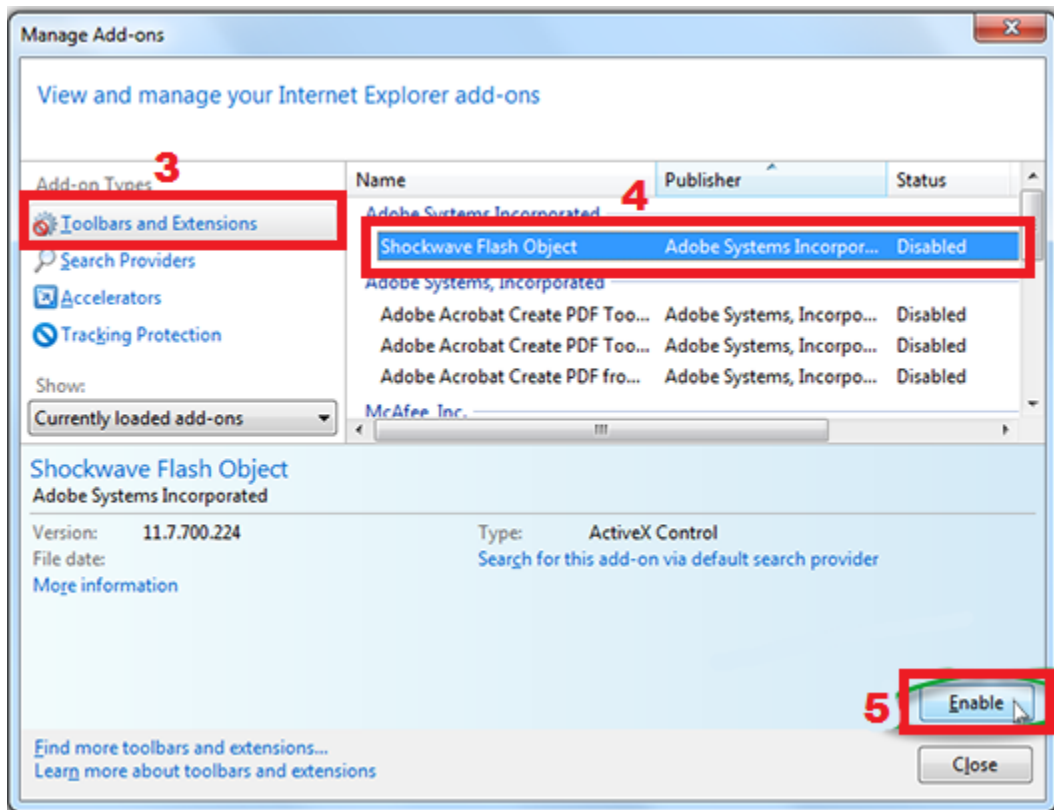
Manage Add-ons

View and manage your Internet Explorer add-ons

Add-on Types
3
Toolbars and Extensions
Search Providers
Accelerators
Tracking Protection

Show:
Currently loaded add-ons

| Name | Publisher | Status |
|---|---|---|
| Adobe Systems Incorporated | | |
| Shockwave Flash Object | Adobe Systems Incorpor... | Disabled |
| Adobe Systems, Incorporated | | |
| Adobe Acrobat Create PDF Too... | Adobe Systems, Incorpo... | Disabled |
| Adobe Acrobat Create PDF Too... | Adobe Systems, Incorpo... | Disabled |
| Adobe Acrobat Create PDF fro... | Adobe Systems, Incorpo... | Disabled |
| McAfee, Inc. | | |

4

Shockwave Flash Object
Adobe Systems Incorporated

Version: 11.7.700.224
File date:
More information

Type: ActiveX Control
Search for this add-on via default search provider

5
Enable

Find more toolbars and extensions...
Learn more about toolbars and extensions

Close